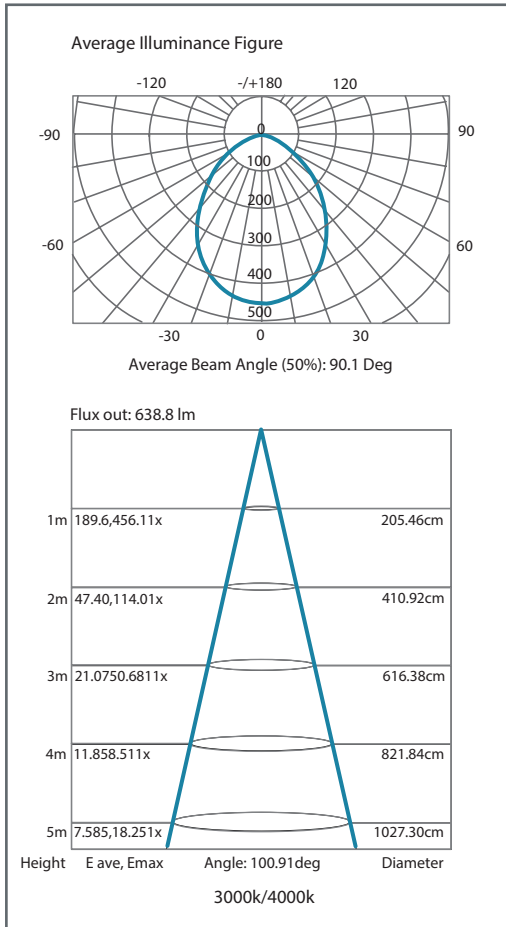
Average Illuminance Figure

-120 -/+180 120

-90 90

-60 60

0
100
200
300
400
500

-30 0 30

Average Beam Angle (50%): 90.1 Deg

Flux out: 638.8 lm

1m 189.6,456.11x 205.46cm

2m 47.40,114.01x 410.92cm

3m 21.0750.6811x 616.38cm

4m 11.858.511x 821.84cm

5m 7.585,18.251x 1027.30cm

Height E ave, Emax Angle: 100.91deg Diameter

3000k/4000k